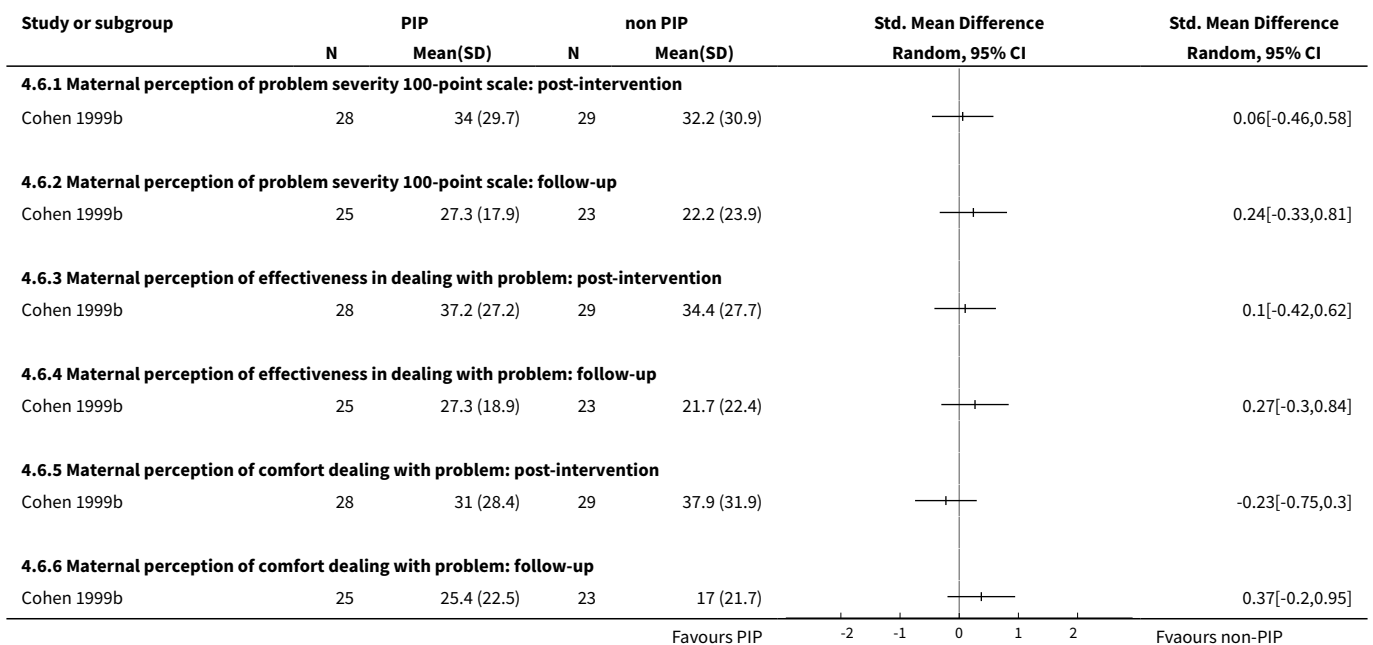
| Study or subgroup | PIP N | PIP Mean(SD) | non PIP N | non PIP Mean(SD) | Std. Mean Difference Random, 95% CI | Std. Mean Difference Random, 95% CI |
|---|---|---|---|---|---|---|
| **4.6.1 Maternal perception of problem severity 100-point scale: post-intervention** | | | | | | |
| Cohen 1999b | 28 | 34 (29.7) | 29 | 32.2 (30.9) | | 0.06[-0.46,0.58] |
| **4.6.2 Maternal perception of problem severity 100-point scale: follow-up** | | | | | | |
| Cohen 1999b | 25 | 27.3 (17.9) | 23 | 22.2 (23.9) | | 0.24[-0.33,0.81] |
| **4.6.3 Maternal perception of effectiveness in dealing with problem: post-intervention** | | | | | | |
| Cohen 1999b | 28 | 37.2 (27.2) | 29 | 34.4 (27.7) | | 0.1[-0.42,0.62] |
| **4.6.4 Maternal perception of effectiveness in dealing with problem: follow-up** | | | | | | |
| Cohen 1999b | 25 | 27.3 (18.9) | 23 | 21.7 (22.4) | | 0.27[-0.3,0.84] |
| **4.6.5 Maternal perception of comfort dealing with problem: post-intervention** | | | | | | |
| Cohen 1999b | 28 | 31 (28.4) | 29 | 37.9 (31.9) | | -0.23[-0.75,0.3] |
| **4.6.6 Maternal perception of comfort dealing with problem: follow-up** | | | | | | |
| Cohen 1999b | 25 | 25.4 (22.5) | 23 | 17 (21.7) | | 0.37[-0.2,0.95] |

Favours PIP -2 -1 0 1 2 Fvaours non-PIP